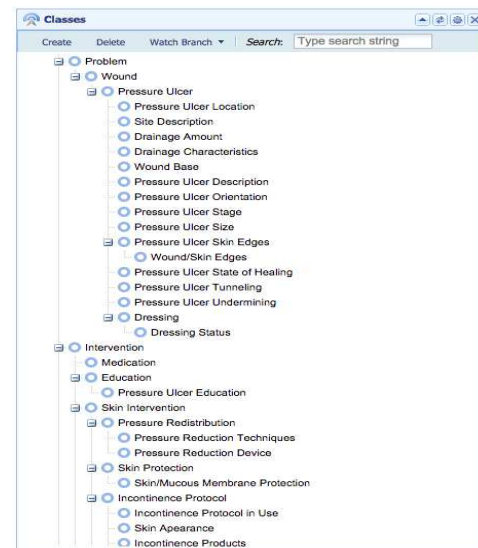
Classes

Create Delete Watch Branch ▾ Search: Type search string

Problem
Wound
Pressure Ulcer
Pressure Ulcer Location
Site Description
Drainage Amount
Drainage Characteristics
Wound Base
Pressure Ulcer Description
Pressure Ulcer Orientation
Pressure Ulcer Stage
Pressure Ulcer Size
Pressure Ulcer Skin Edges
Wound/Skin Edges
Pressure Ulcer State of Healing
Pressure Ulcer Tunneling
Pressure Ulcer Undermining
Dressing
Dressing Status
Intervention
Medication
Education
Pressure Ulcer Education
Skin Intervention
Pressure Redistribution
Pressure Reduction Techniques
Pressure Reduction Device
Skin Protection
Skin/Mucous Membrane Protection
Incontinence Protocol
Incontinence Protocol in Use
Skin Apearance
Incontinence Products